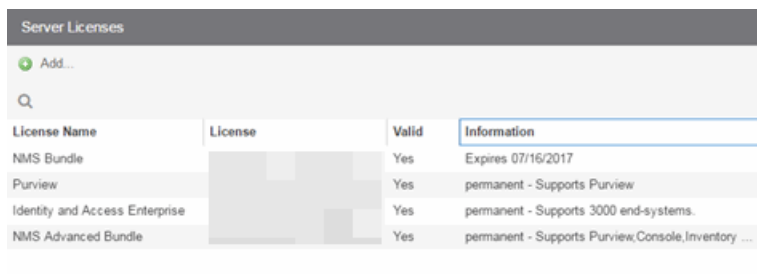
Server Licenses

Add...

| License Name | License | Valid | Information |
|---|---|---|---|
| NMS Bundle | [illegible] | Yes | Expires 07/16/2017 |
| Purview | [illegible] | Yes | permanent - Supports Purview |
| Identity and Access Enterprise | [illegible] | Yes | permanent - Supports 3000 end-systems. |
| NMS Advanced Bundle | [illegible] | Yes | permanent - Supports Purview,Console,Inventory ... |